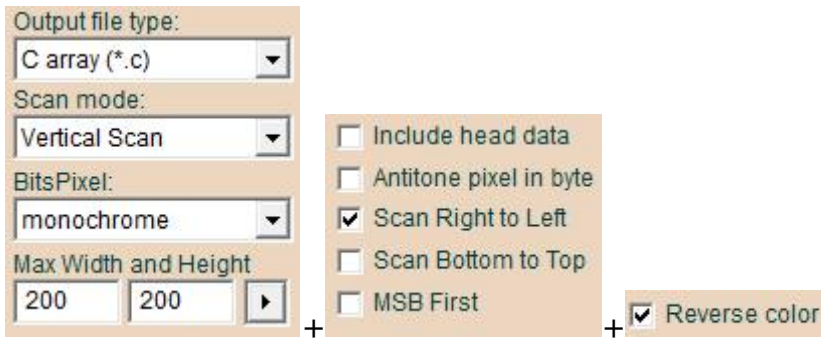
Output file type:
C array (*.c)
Scan mode:
Vertical Scan
BitsPixel:
monochrome
Max Width and Height
200 200

+

Include head data
Antitone pixel in byte
Scan Right to Left
Scan Bottom to Top
MSB First

+

Reverse color